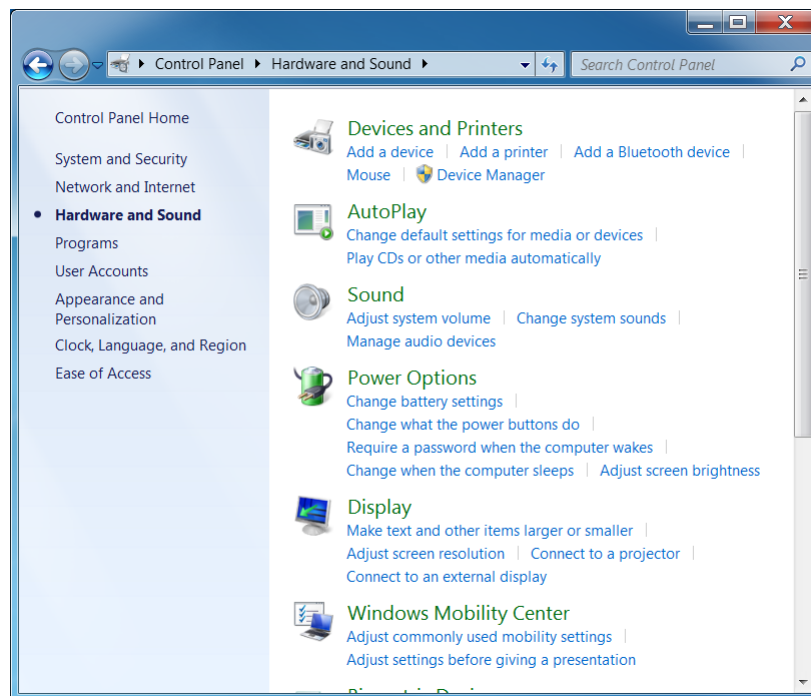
Control Panel ▸ Hardware and Sound ▸

Search Control Panel

Control Panel Home

System and Security

Network and Internet

Hardware and Sound

Programs

User Accounts

Appearance and Personalization

Clock, Language, and Region

Ease of Access

Devices and Printers

Add a device | Add a printer | Add a Bluetooth device | Mouse | Device Manager

AutoPlay

Change default settings for media or devices | Play CDs or other media automatically

Sound

Adjust system volume | Change system sounds | Manage audio devices

Power Options

Change battery settings | Change what the power buttons do | Require a password when the computer wakes | Change when the computer sleeps | Adjust screen brightness

Display

Make text and other items larger or smaller | Adjust screen resolution | Connect to a projector | Connect to an external display

Windows Mobility Center

Adjust commonly used mobility settings | Adjust settings before giving a presentation

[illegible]